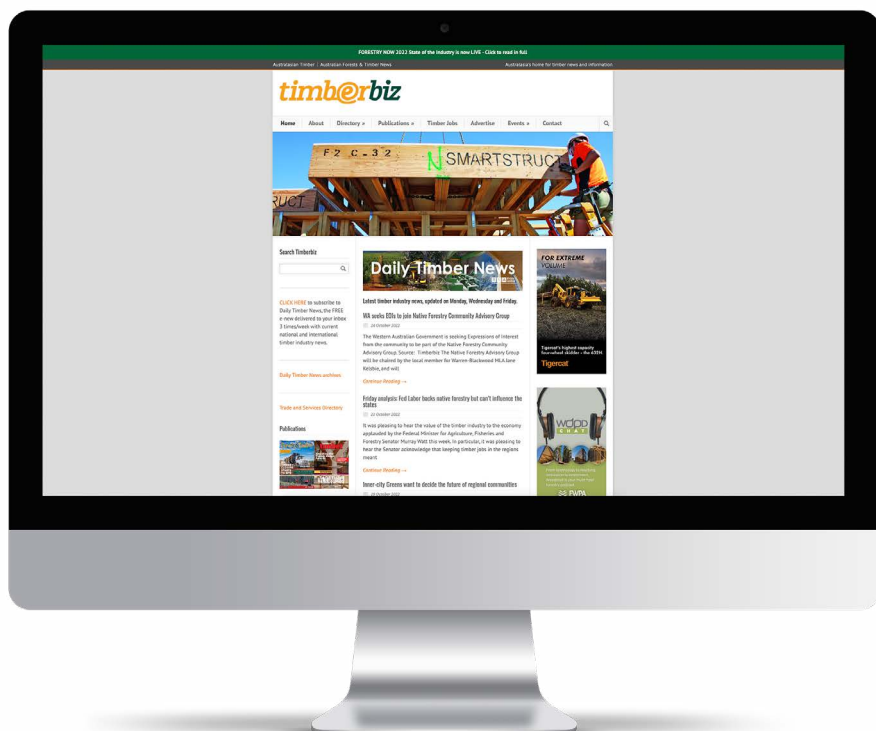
FORESTRY NOW 2022 State of the industry is now LIVE - Click to read in full

Australasian Timber | Australian Forests & Timber News

Australasia's home for timber news and information

timberbiz

Home About Directory » Publications » Timber Jobs Advertise Events » Contact

F2 C.32 SMARTSTRUCT

Search Timberbiz

CLICK HERE to subscribe to Daily Timber News, the FREE e-new delivered to your inbox 3 times/week with current national and international timber industry news.

Daily Timber News archives

Trade and Services Directory

Publications

Daily Timber News

Latest timber industry news, updated on Monday, Wednesday and Friday.

WA seeks EOIs to join Native Forestry Community Advisory Group

24 October 2022

The Western Australian Government is seeking Expressions of Interest from the community to be part of the Native Forestry Community Advisory Group. Source: Timberbiz The Native Forestry Advisory Group will be chaired by the local member for Warren-Blackwood MLA Jane Kelsbie, and will

Continue Reading →

Friday analysis: Fed Labor backs native forestry but can't influence the states

21 October 2022

It was pleasing to hear the value of the timber industry to the economy applauded by the Federal Minister for Agriculture, Fisheries and Forestry Senator Murray Watt this week. In particular, it was pleasing to hear the Senator acknowledge that keeping timber jobs in the regions meant

Continue Reading →

Inner-city Greens want to decide the future of regional communities

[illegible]

FOR EXTREME VOLUME

Tigercat's highest capacity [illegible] skidder - the 635H

Tigercat

wdpp CHAT

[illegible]

FWPA